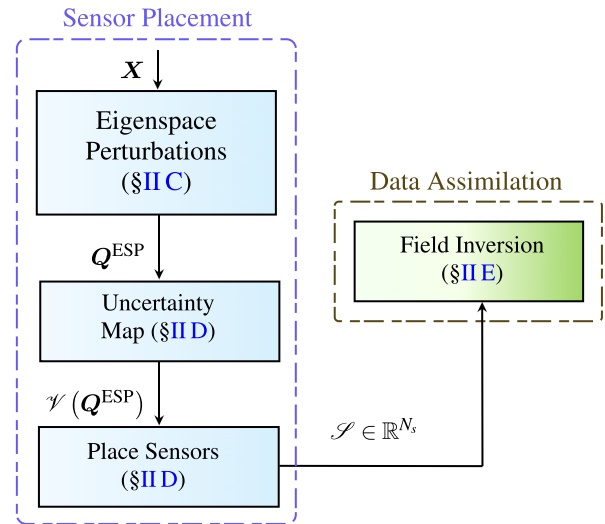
Sensor Placement

$\boldsymbol{X}$

Eigenspace Perturbations (§II C)

$\boldsymbol{Q}^{\mathrm{ESP}}$

Uncertainty Map (§II D)

$\mathscr{V}\left(\boldsymbol{Q}^{\mathrm{ESP}}\right)$

Place Sensors (§II D)

$\mathscr{S} \in \mathbb{R}^{N_s}$

Data Assimilation

Field Inversion (§II E)